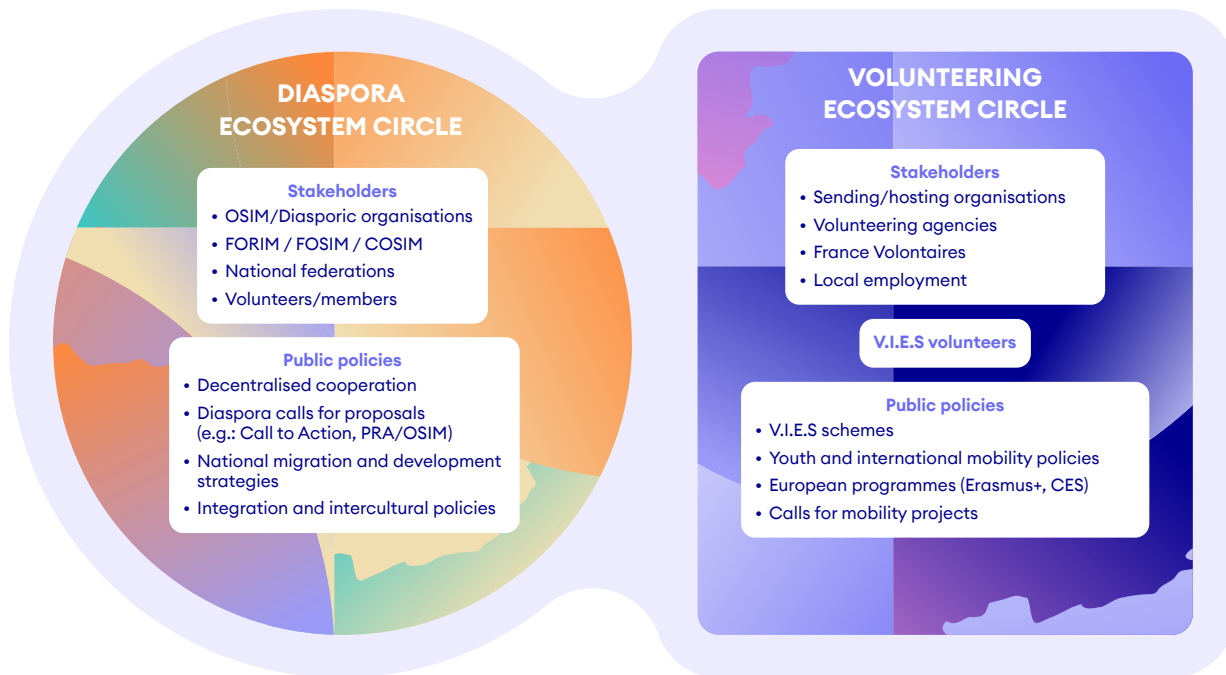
DIASPORA ECOSYSTEM CIRCLE

Stakeholders
• OSIM/Diasporic organisations
• FORIM / FOSIM / COSIM
• National federations
• Volunteers/members

Public policies
• Decentralised cooperation
• Diaspora calls for proposals (e.g.: Call to Action, PRA/OSIM)
• National migration and development strategies
• Integration and intercultural policies

VOLUNTEERING ECOSYSTEM CIRCLE

Stakeholders
• Sending/hosting organisations
• Volunteering agencies
• France Volontaires
• Local employment

V.I.E.S volunteers

Public policies
• V.I.E.S schemes
• Youth and international mobility policies
• European programmes (Erasmus+, CES)
• Calls for mobility projects